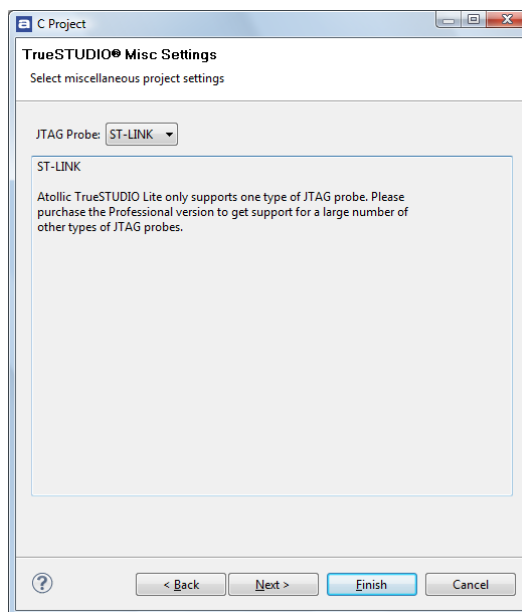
C Project

TrueSTUDIO® Misc Settings

Select miscellaneous project settings

JTAG Probe: ST-LINK

ST-LINK

Atollic TrueSTUDIO Lite only supports one type of JTAG probe. Please purchase the Professional version to get support for a large number of other types of JTAG probes.

?

< Back

Next >

Finish

Cancel